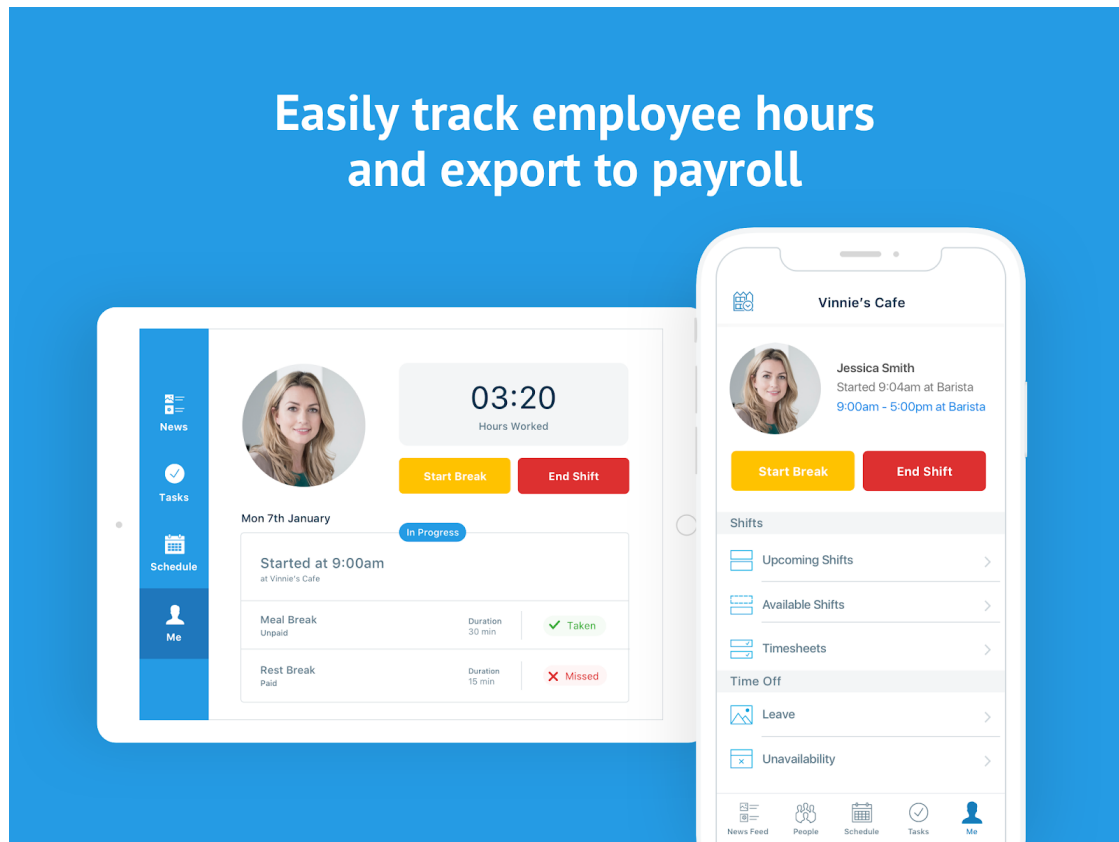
Easily track employee hours and export to payroll

News
Tasks
Schedule
Me

03:20
Hours Worked

Start Break
End Shift

Mon 7th January
In Progress

Started at 9:00am
at Vinnie's Cafe

Meal Break
Unpaid
Duration
30 min
Taken

Rest Break
Paid
Duration
15 min
Missed

Vinnie's Cafe

Jessica Smith
Started 9:04am at Barista
9:00am - 5:00pm at Barista

Start Break
End Shift

Shifts
Upcoming Shifts
Available Shifts
Timesheets
Time Off
Leave
Unavailability

News Feed
People
Schedule
Tasks
Me